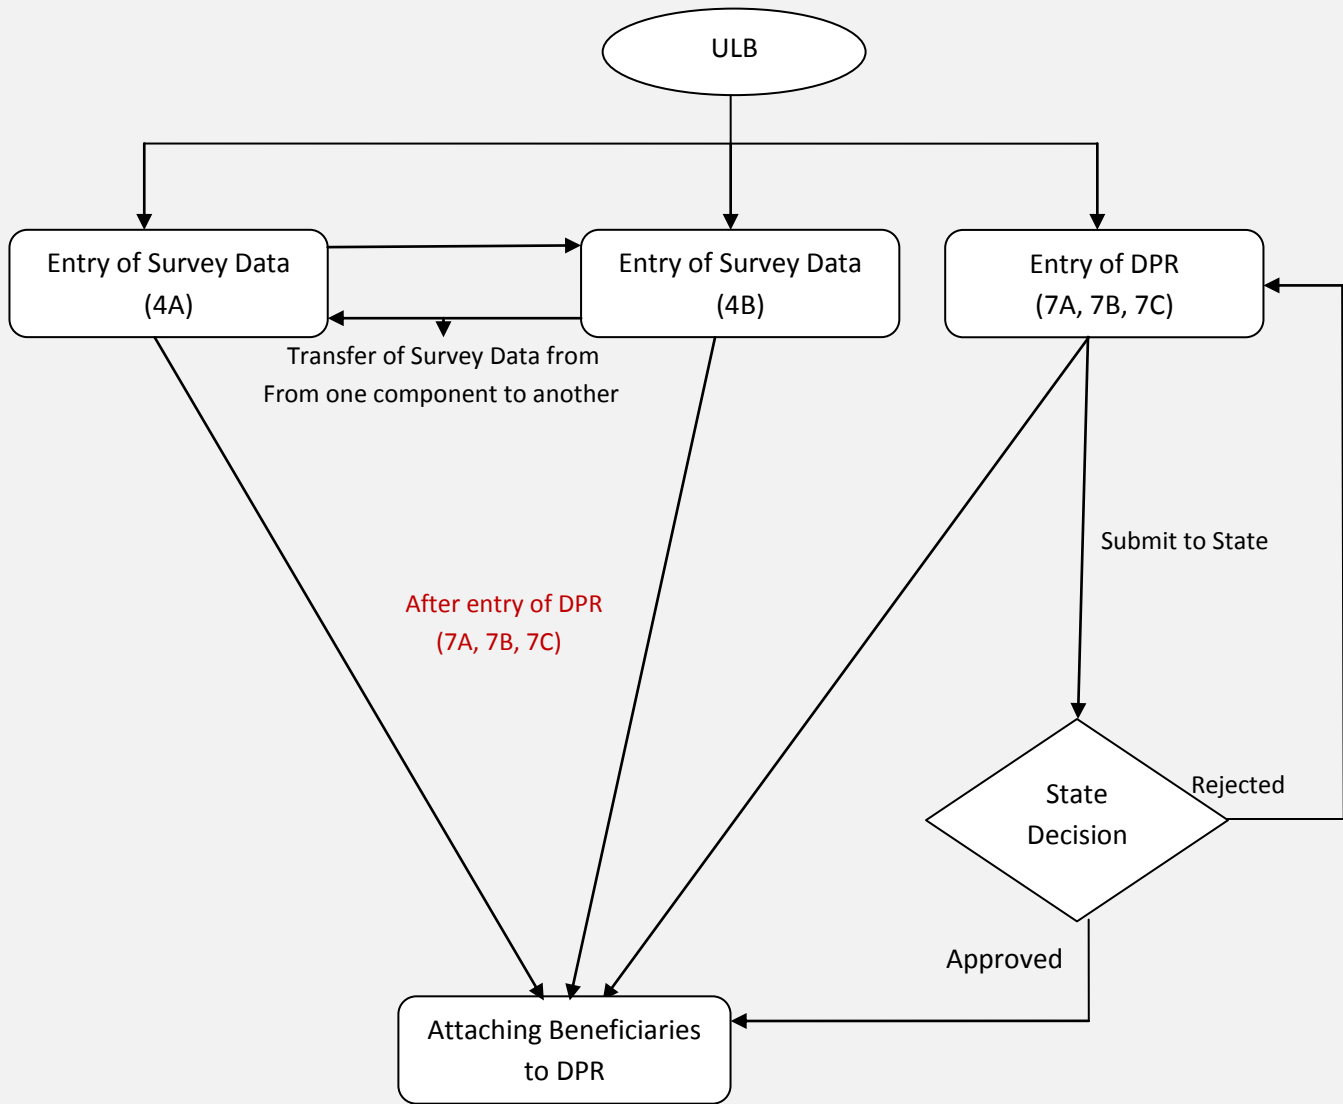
ULB

Entry of Survey Data (4A)

Entry of Survey Data (4B)

Entry of DPR (7A, 7B, 7C)

Transfer of Survey Data from From one component to another

Submit to State

After entry of DPR (7A, 7B, 7C)

State Decision

Rejected

Approved

Attaching Beneficiaries to DPR